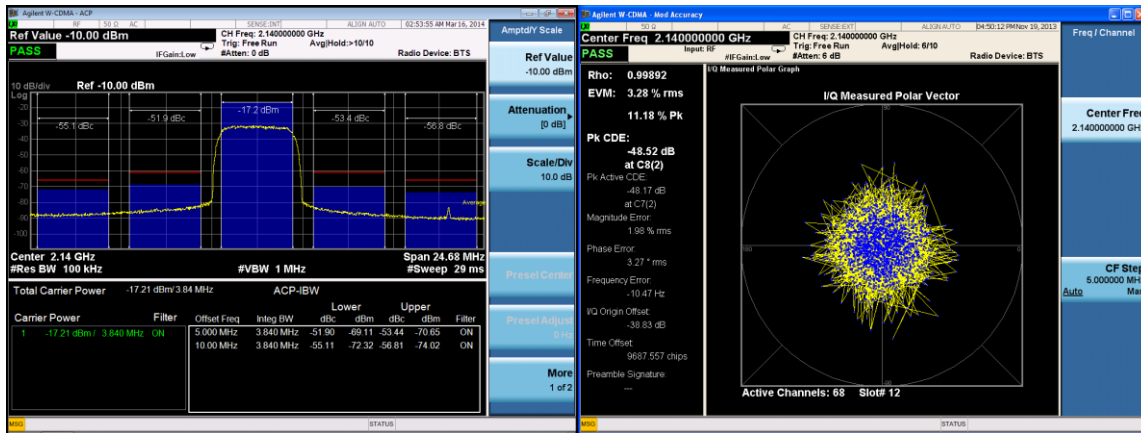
Agilent W-CDMA - ACP

RF 50 Ω AC SENSE:INT ALIGN AUTO 02:53:55 AM Mar 16, 2014

Ref Value -10.00 dBm

PASS

CH Freq: 2.140000000 GHz
Trig: Free Run Avg|Hold:>10/10
#Atten: 0 dB

IFGain:Low

Radio Device: BTS

Amptd/Y Scale

Ref Value
-10.00 dBm

Attenuation
[0 dB]

Scale/Div
10.0 dB

Presel Center

Presel Adjust
0 Hz

More
1 of 2

10 dB/div Ref -10.00 dBm
Log

-20
-30
-40
-50
-60
-70
-80
-90
-100

-55.1 dBc
-51.9 dBc
-17.2 dBm
-53.4 dBc
-56.8 dBc

Average

Center 2.14 GHz
#Res BW 100 kHz
#VBW 1 MHz
Span 24.68 MHz
#Sweep 29 ms

Total Carrier Power -17.21 dBm/ 3.84 MHz ACP-IBW

| Carrier Power | | Filter |
|---|---|---|
| 1 | -17.21 dBm / 3.840 MHz | ON |

| Offset Freq | Integ BW | Lower dBc | Lower dBm | Upper dBc | Upper dBm | Filter |
|---|---|---|---|---|---|---|
| 5.000 MHz | 3.840 MHz | -51.90 | -69.11 | -53.44 | -70.65 | ON |
| 10.00 MHz | 3.840 MHz | -55.11 | -72.32 | -56.81 | -74.02 | ON |

MSG STATUS

Agilent W-CDMA - Mod Accuracy

RF 50 Ω AC SENSE:EXT ALIGN AUTO 04:50:12 PM Nov 19, 2013

Center Freq 2.140000000 GHz

PASS

Input: RF

CH Freq: 2.140000000 GHz
Trig: Free Run Avg|Hold: 6/10
#Atten: 6 dB

#IFGain:Low

Radio Device: BTS

Freq / Channel

Center Freq
2.140000000 GH

CF Step
5.000000 MH
Auto Ma

Rho: 0.99892
EVM: 3.28 % rms
11.18 % Pk
Pk CDE:
-48.52 dB
at C8(2)
Pk Active CDE:
-48.17 dB
at C7(2)
Magnitude Error:
1.98 % rms
Phase Error:
3.27 ° rms
Frequency Error:
-10.47 Hz
I/Q Origin Offset:
-38.83 dB
Time Offset:
9687.557 chips
Preamble Signature:
---

I/Q Measured Polar Graph

I/Q Measured Polar Vector

Active Channels: 68 Slot# 12

MSG STATUS